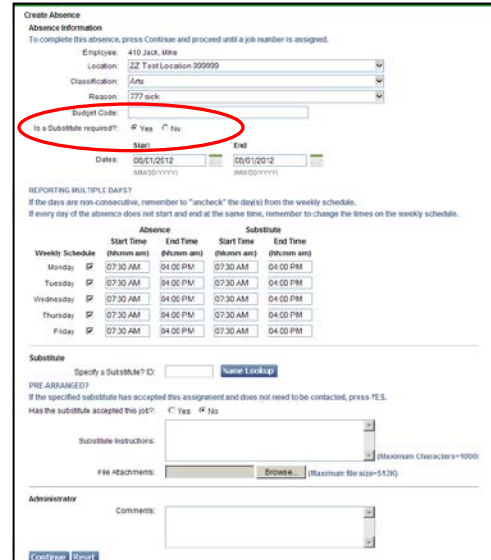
Create Absence

Absence Information

To complete this absence, press Continue and proceed until a job number is assigned.

Employee: 410 Jack, Mike

Location: ZZ Test Location 999999

Classification: Arts

Reason: 777 sick

Budget Code:

Is a Substitute required?: Yes No

Start End

Dates: 08/01/2012 08/01/2012

(MM/DD/YYYY) (MM/DD/YYYY)

REPORTING MULTIPLE DAYS?

If the days are non-consecutive, remember to "uncheck" the day(s) from the weekly schedule.

If every day of the absence does not start and end at the same time, remember to change the times on the weekly schedule.

| Weekly Schedule | | Absence Start Time (hh:mm am) | Absence End Time (hh:mm am) | Substitute Start Time (hh:mm am) | Substitute End Time (hh:mm am) |
|---|---|---|---|---|---|
| Monday | ☑ | 07:30 AM | 04:00 PM | 07:30 AM | 04:00 PM |
| Tuesday | ☑ | 07:30 AM | 04:00 PM | 07:30 AM | 04:00 PM |
| Wednesday | ☑ | 07:30 AM | 04:00 PM | 07:30 AM | 04:00 PM |
| Thursday | ☑ | 07:30 AM | 04:00 PM | 07:30 AM | 04:00 PM |
| Friday | ☑ | 07:30 AM | 04:00 PM | 07:30 AM | 04:00 PM |

Substitute

Specify a Substitute? ID: Name Lookup

PRE-ARRANGED?

If the specified substitute has accepted this assignment and does not need to be contacted, press YES.

Has the substitute accepted this job?: Yes No

Substitute Instructions: (Maximum Characters=1000)

File Attachments: Browse... (Maximum file size=512K)

Administrator

Comments:

Continue Reset